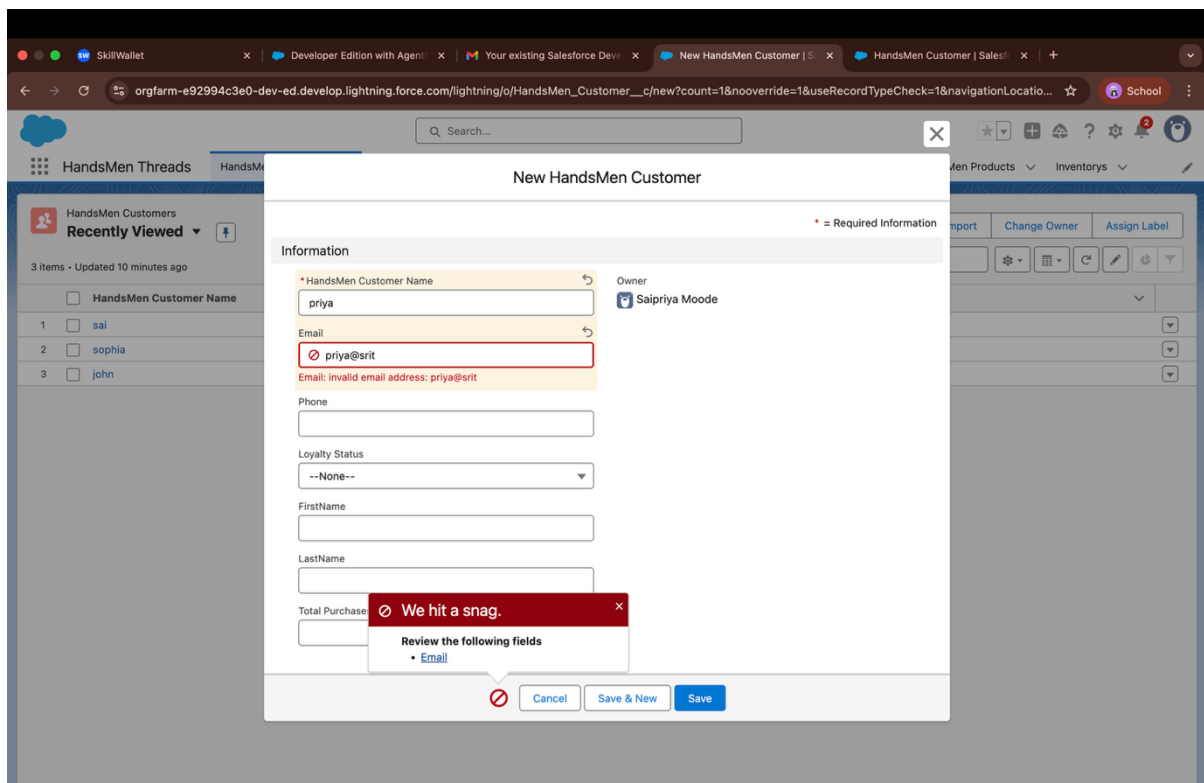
SkillWallet × | Developer Edition with Agent × | Your existing Salesforce Dev × | New HandsMen Customer | S × | HandsMen Customer | Salesf × | +

orgfarm-e92994c3e0-dev-ed.develop.lightning.force.com/lightning/o/HandsMen_Customer__c/new?count=1&nooverride=1&useRecordTypeCheck=1&navigationLocatio...

School

Search...

2

HandsMen Threads HandsMe

Men Products Inventorys

HandsMen Customers
Recently Viewed

3 items • Updated 10 minutes ago

HandsMen Customer Name

1 sai
2 sophia
3 john

mport Change Owner Assign Label

New HandsMen Customer

* = Required Information

Information

*HandsMen Customer Name
priya

Owner
Saipriya Moode

Email
priya@srit
Email: invalid email address: priya@srit

Phone

Loyalty Status
--None--

FirstName

LastName

Total Purchase

We hit a snag.

Review the following fields
• Email

Cancel Save & New Save